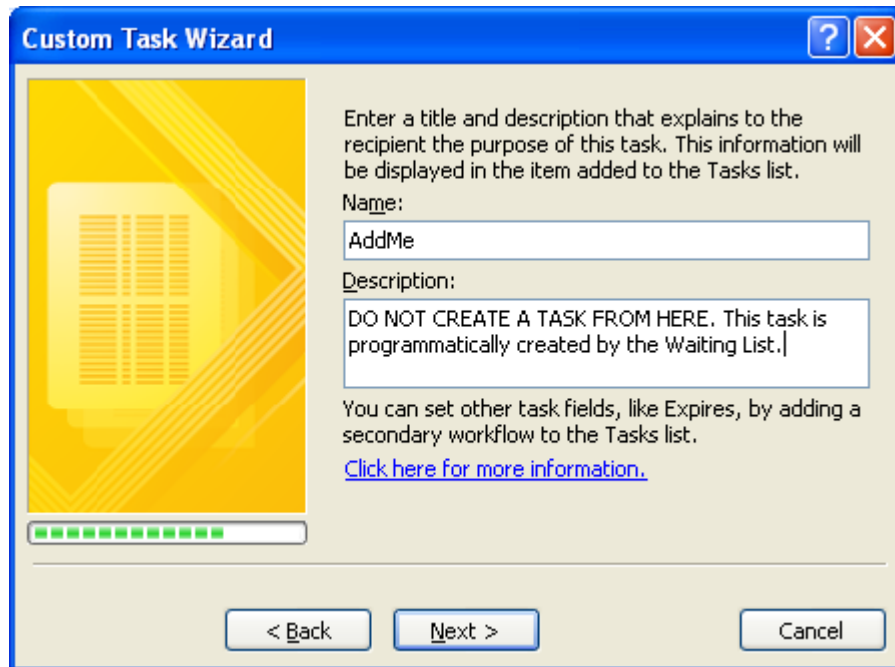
Custom Task Wizard

?

Enter a title and description that explains to the recipient the purpose of this task. This information will be displayed in the item added to the Tasks list.

Name:

AddMe

Description:

DO NOT CREATE A TASK FROM HERE. This task is programmatically created by the Waiting List.

You can set other task fields, like Expires, by adding a secondary workflow to the Tasks list.

Click here for more information.

< Back

Next >

Cancel